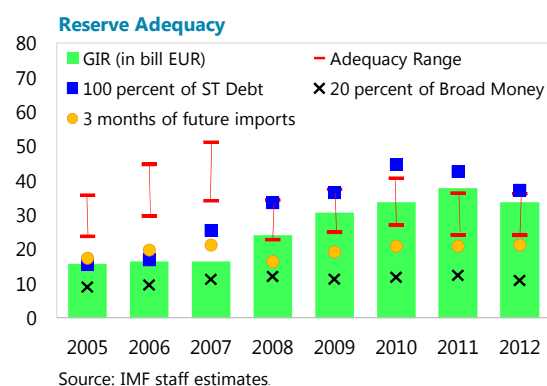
Reserve Adequacy

GIR (in bill EUR)
Adequacy Range
100 percent of ST Debt
20 percent of Broad Money
3 months of future imports

80
70
60
50
40
30
20
10
0

2005
2006
2007
2008
2009
2010
2011
2012

Source: IMF staff estimates.